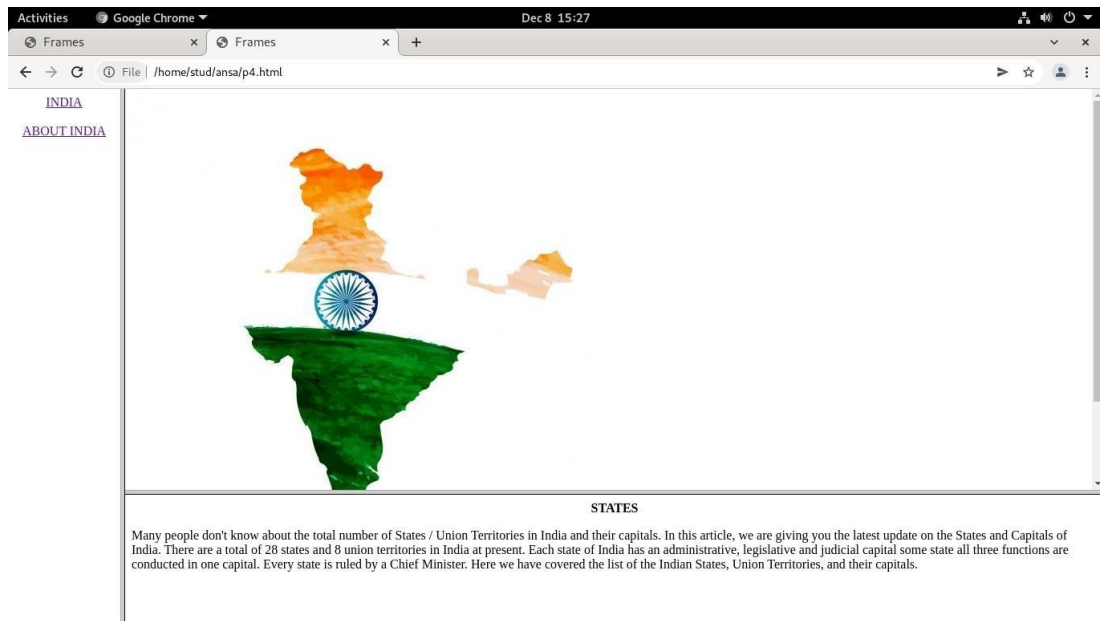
Activities Google Chrome ▾ Dec 8 15:27

Frames × Frames × +

File | /home/stud/ansa/p4.html

INDIA

ABOUT INDIA

STATES

Many people don't know about the total number of States / Union Territories in India and their capitals. In this article, we are giving you the latest update on the States and Capitals of India. There are a total of 28 states and 8 union territories in India at present. Each state of India has an administrative, legislative and judicial capital some state all three functions are conducted in one capital. Every state is ruled by a Chief Minister. Here we have covered the list of the Indian States, Union Territories, and their capitals.